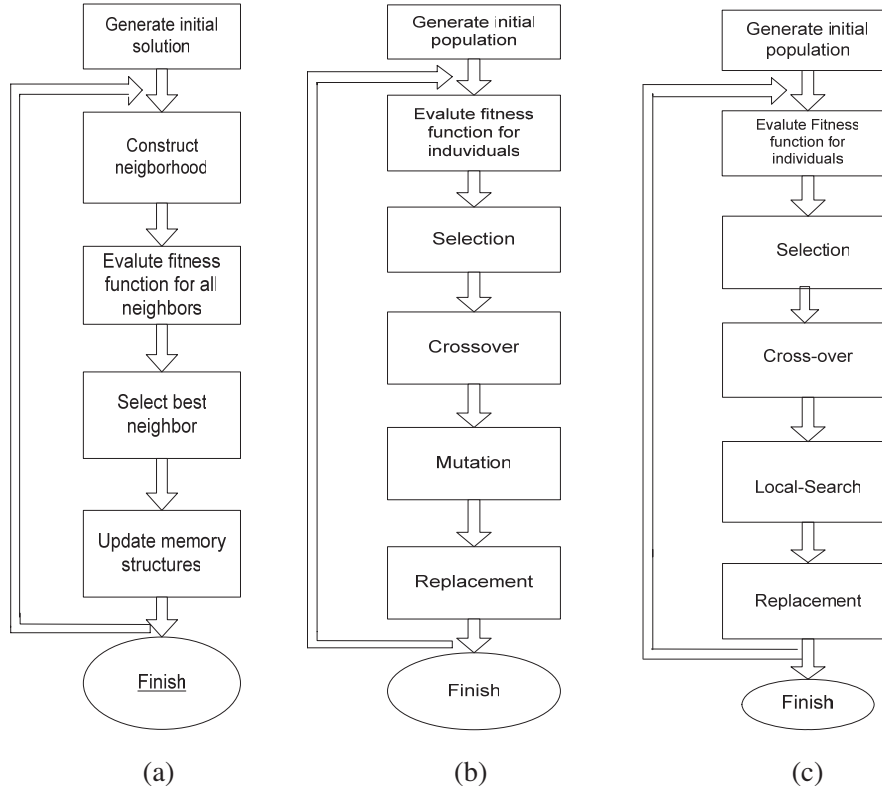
Generate initial solution

Construct neigborhood

Evalute fitness function for all neighbors

Select best neighbor

Update memory structures

Finish

(a)

Generate initial population

Evalute fitness function for induviduals

Selection

Crossover

Mutation

Replacement

Finish

(b)

Generate initial population

Evalute Fitness function for individuals

Selection

Cross-over

Local-Search

Replacement

Finish

(c)